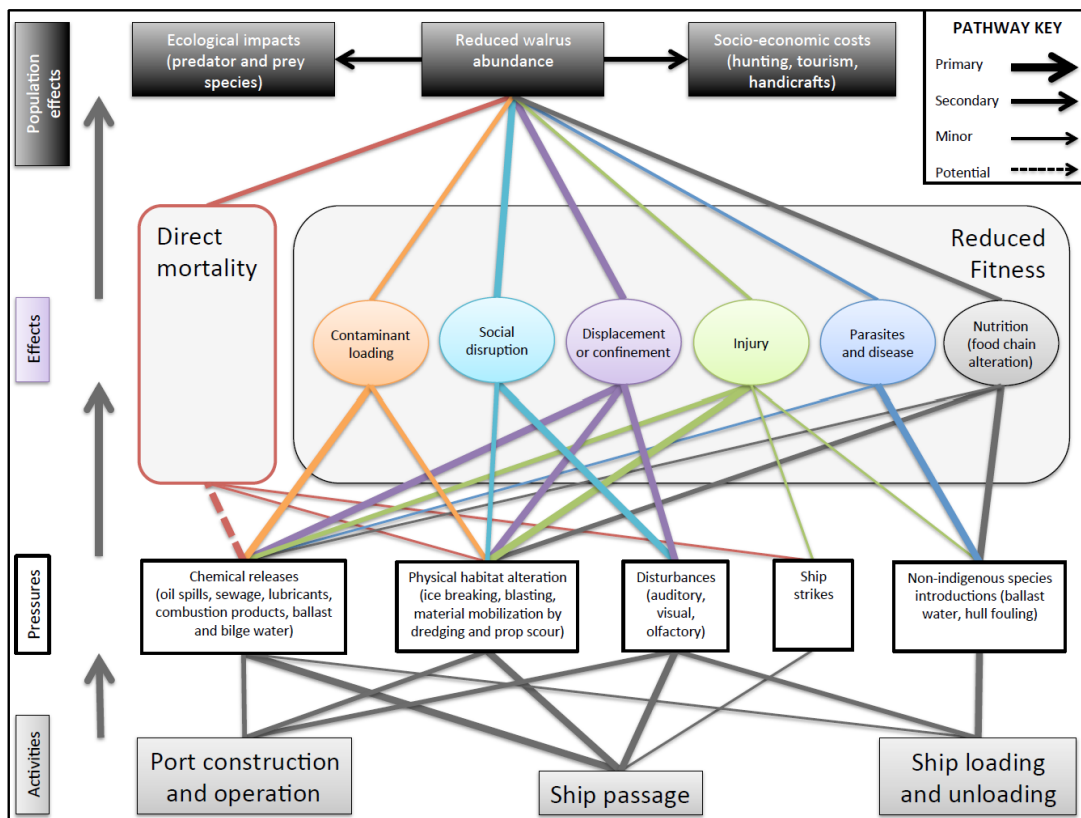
Population effects

Ecological impacts (predator and prey species)

Reduced walrus abundance

Socio-economic costs (hunting, tourism, handicrafts)

PATHWAY KEY
Primary
Secondary
Minor
Potential

Effects

Direct mortality

Reduced Fitness

Contaminant loading

Social disruption

Displacement or confinement

Injury

Parasites and disease

Nutrition (food chain alteration)

Pressures

Chemical releases (oil spills, sewage, lubricants, combustion products, ballast and bilge water)

Physical habitat alteration (ice breaking, blasting, material mobilization by dredging and prop scour)

Disturbances (auditory, visual, olfactory)

Ship strikes

Non-indigenous species introductions (ballast water, hull fouling)

Activities

Port construction and operation

Ship passage

Ship loading and unloading